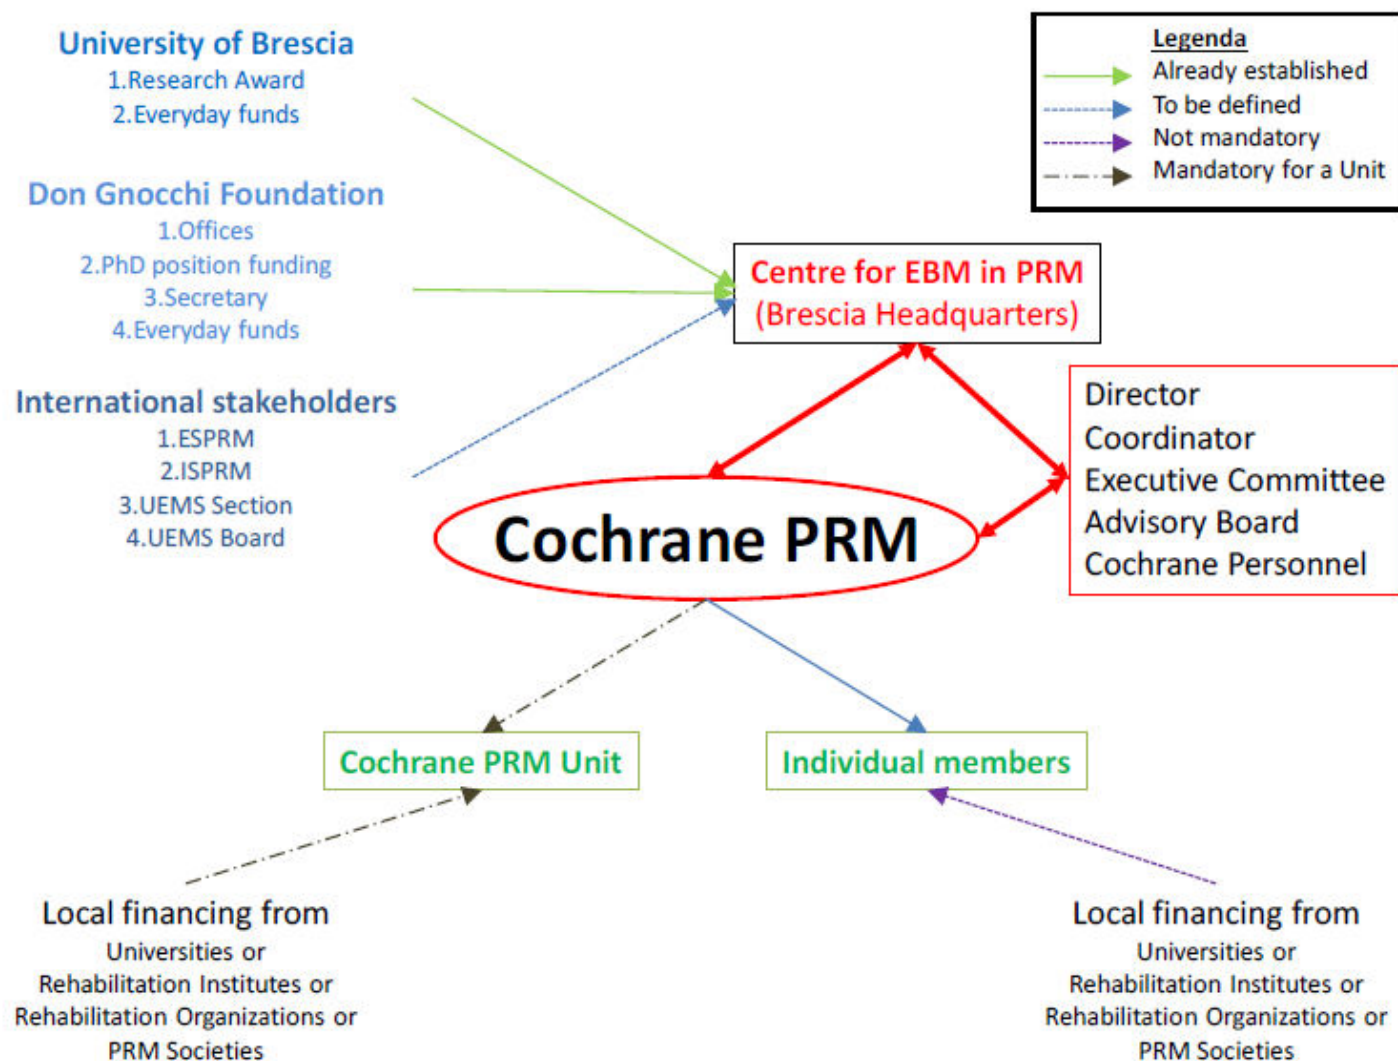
University of Brescia
1.Research Award
2.Everyday funds

Don Gnocchi Foundation
1.Offices
2.PhD position funding
3.Secretary
4.Everyday funds

International stakeholders
1.ESPRM
2.ISPRM
3.UEMS Section
4.UEMS Board

Legenda
Already established
To be defined
Not mandatory
Mandatory for a Unit

Centre for EBM in PRM
(Brescia Headquarters)

Director
Coordinator
Executive Committee
Advisory Board
Cochrane Personnel

Cochrane PRM

Cochrane PRM Unit

Individual members

Local financing from
Universities or
Rehabilitation Institutes or
Rehabilitation Organizations or
PRM Societies

Local financing from
Universities or
Rehabilitation Institutes or
Rehabilitation Organizations or
PRM Societies